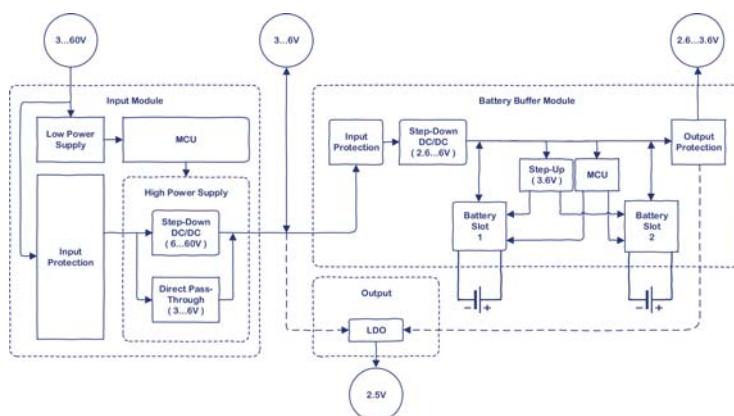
3...60V

3...6V

2.6...3.6V

Input Module

Low Power Supply

MCU

High Power Supply

Input Protection

Step-Down DC/DC ( 6...60V )

Direct Pass-Through ( 3...6V )

Battery Buffer Module

Input Protection

Step-Down DC/DC ( 2.6...6V )

Output Protection

Step-Up ( 3.6V )

MCU

Battery Slot 1

Battery Slot 2

− +

− +

Output

LDO

2.5V